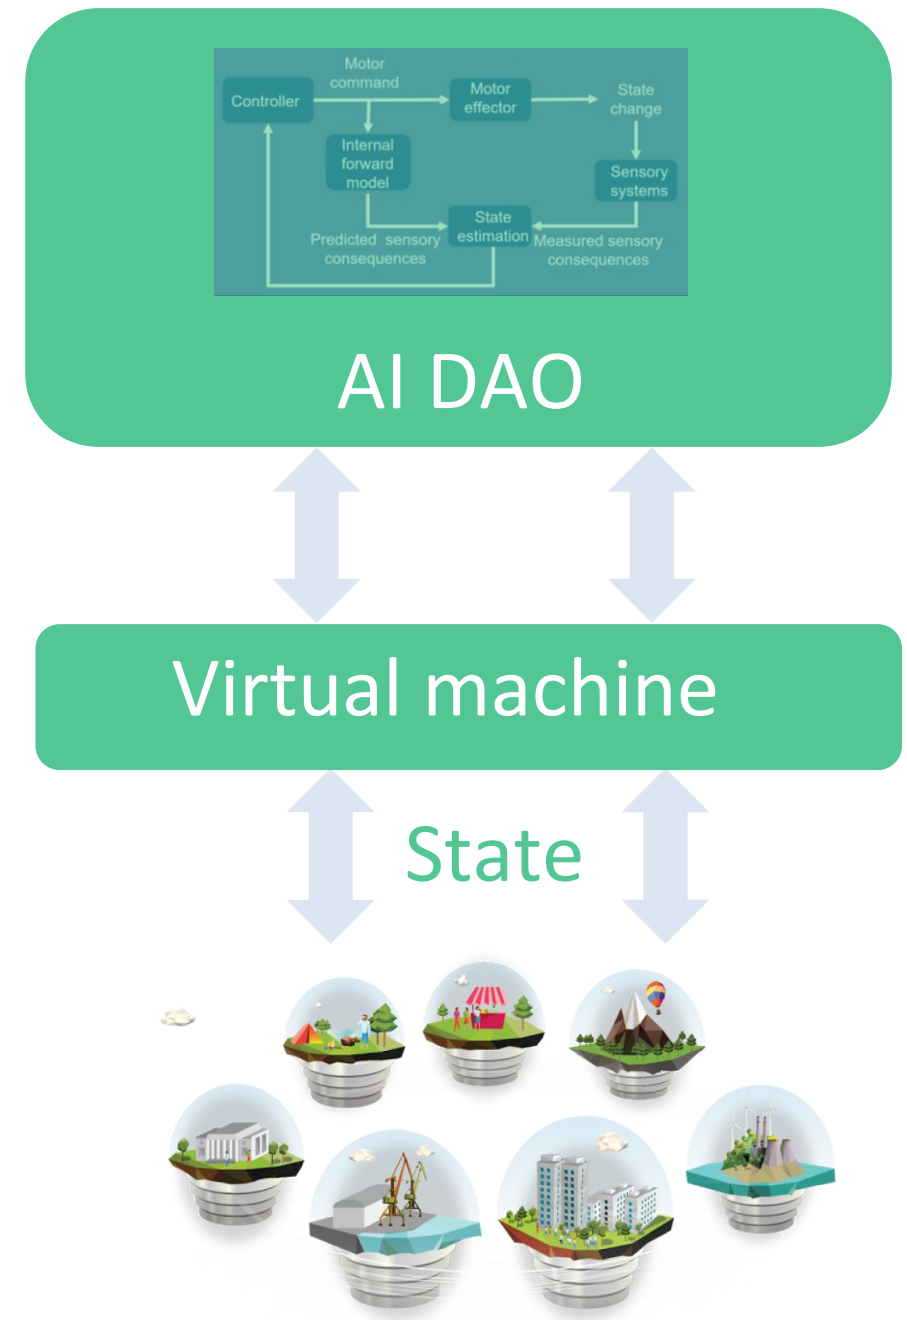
Controller

Motor command

Motor effector

State change

Internal forward model

Sensory systems

State estimation

Predicted sensory consequences

Measured sensory consequences

AI DAO

Virtual machine

State